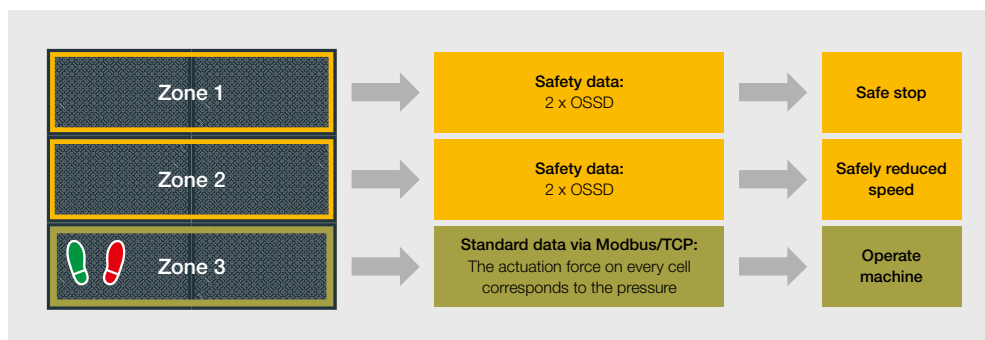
Zone 1

Safety data:
2 x OSSD

Safe stop

Zone 2

Safety data:
2 x OSSD

Safely reduced speed

Zone 3

Standard data via Modbus/TCP:
The actuation force on every cell corresponds to the pressure

Operate machine